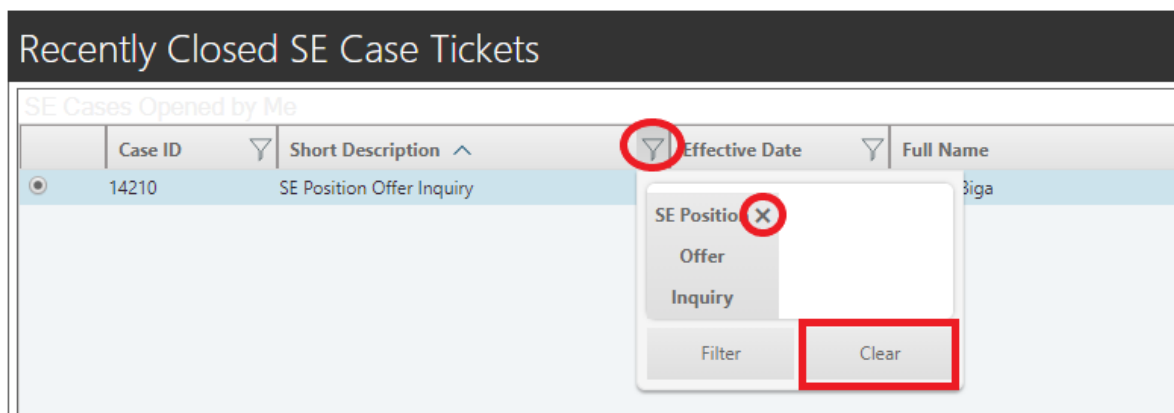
Recently Closed SE Case Tickets

SE Cases Opened by Me

| | Case ID | Short Description | Effective Date | Full Name |
|---|---|---|---|---|
| ◉ | 14210 | SE Position Offer Inquiry | | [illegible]Biga |

SE Positio ✕
Offer
Inquiry

Filter
Clear